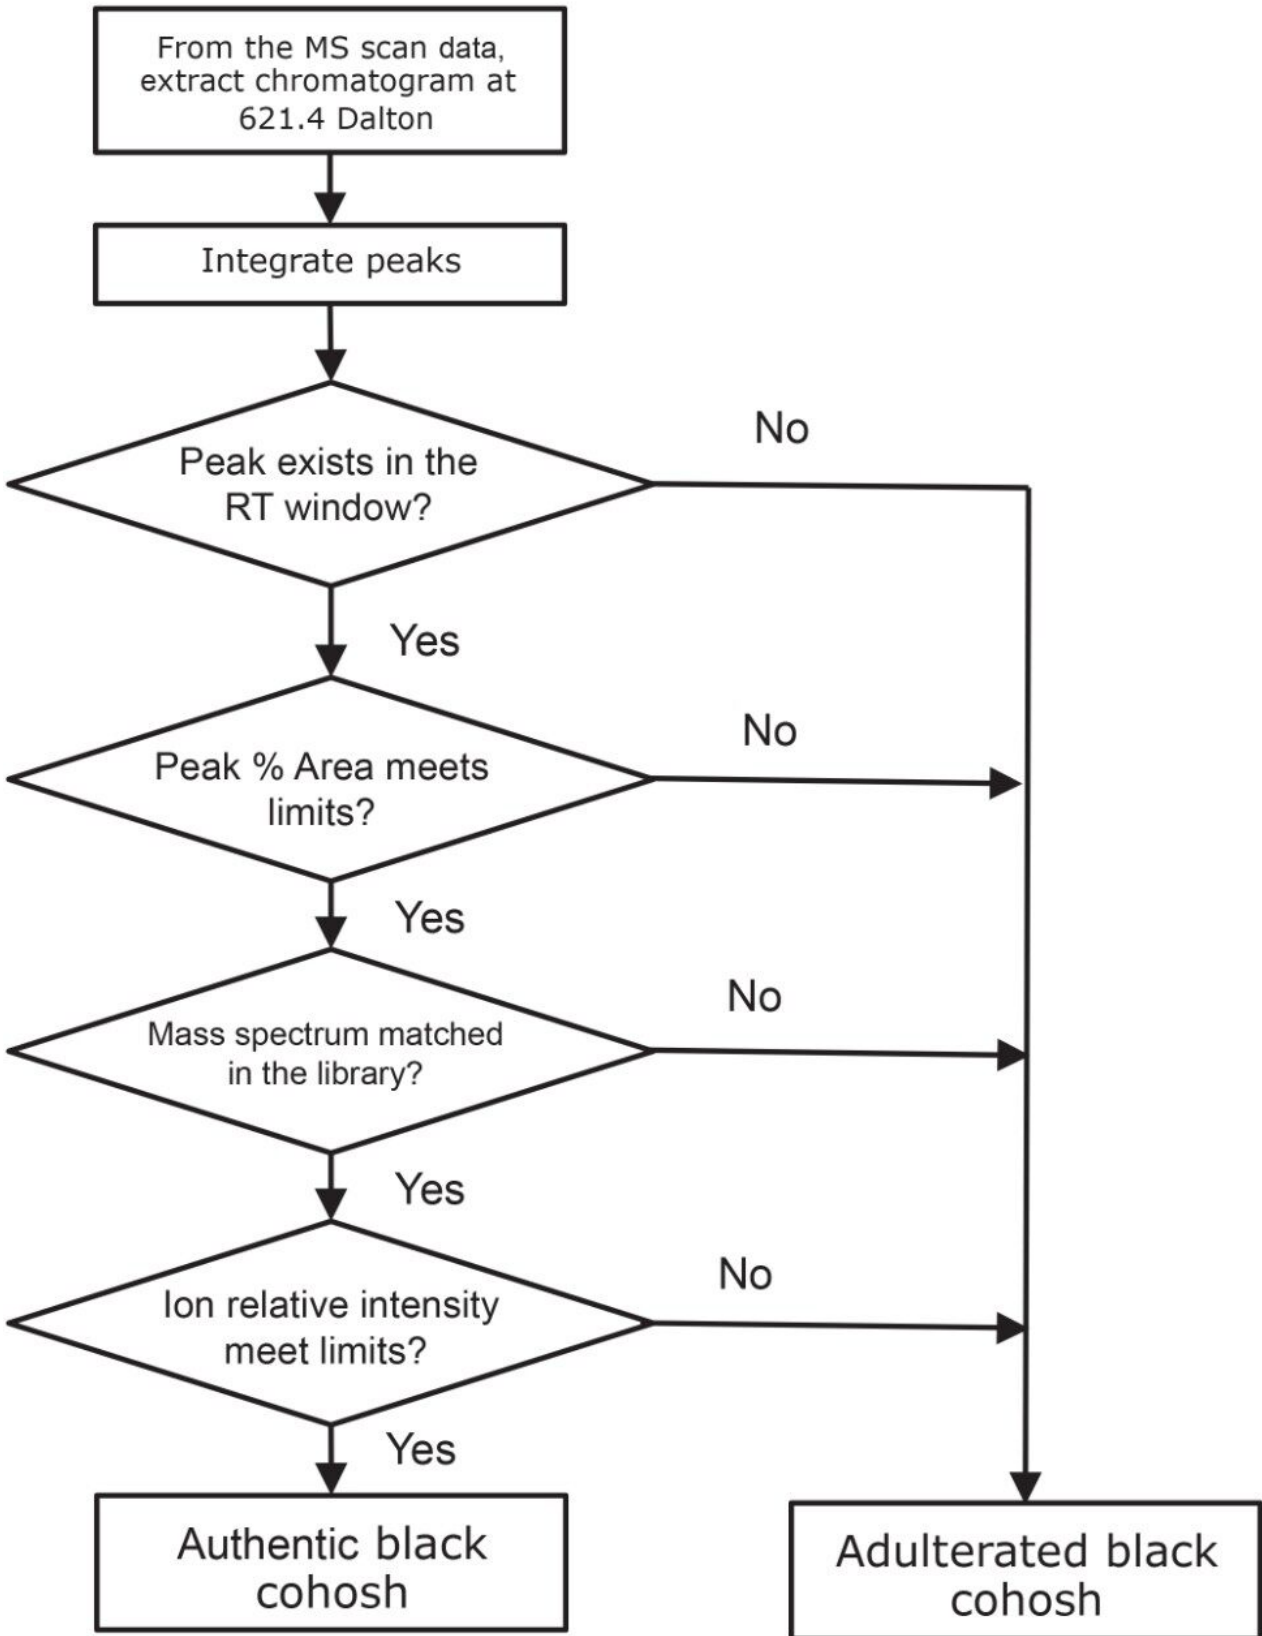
From the MS scan data, extract chromatogram at 621.4 Dalton

Integrate peaks

Peak exists in the RT window?

No

Yes

Peak % Area meets limits?

No

Yes

Mass spectrum matched in the library?

No

Yes

Ion relative intensity meet limits?

No

Yes

Authentic black cohosh

Adulterated black cohosh